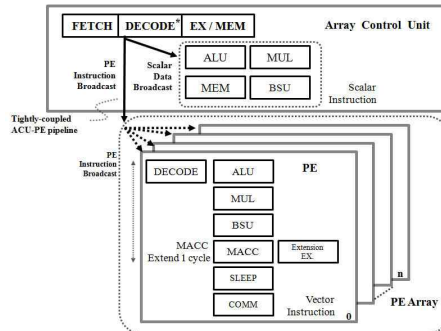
FETCH DECODE* EX / MEM

Array Control Unit

PE Instruction Broadcast

Scalar Data Broadcast

ALU
MUL
MEM
BSU

Scalar Instruction

Tightly-coupled ACU-PE pipeline

PE Instruction Broadcast

DECODE
ALU
PE
MUL
BSU
MACC Extend 1 cycle
MACC
Extension EX.
SLEEP
COMM
Vector Instruction
0
n
PE Array